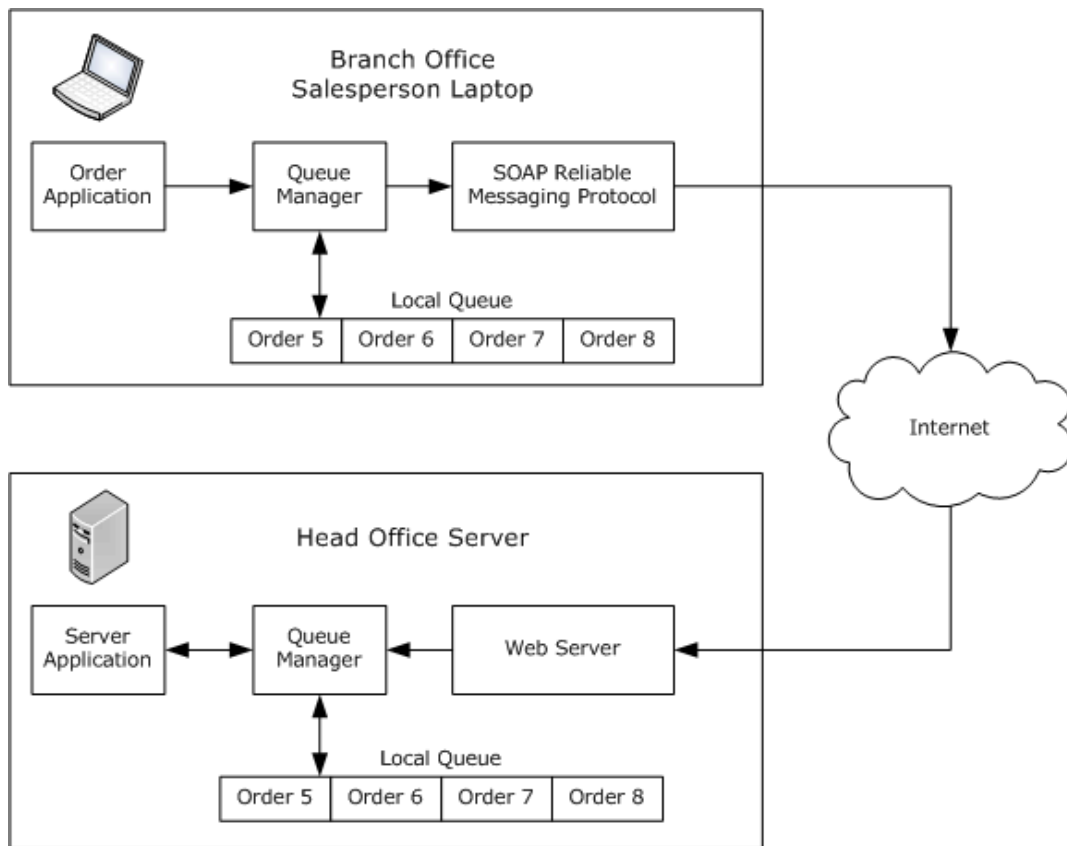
Branch Office
Salesperson Laptop

Order Application

Queue Manager

SOAP Reliable Messaging Protocol

Local Queue

| Order 5 | Order 6 | Order 7 | Order 8 |
|---|---|---|---|

Internet

Head Office Server

Server Application

Queue Manager

Web Server

Local Queue

| Order 5 | Order 6 | Order 7 | Order 8 |
|---|---|---|---|